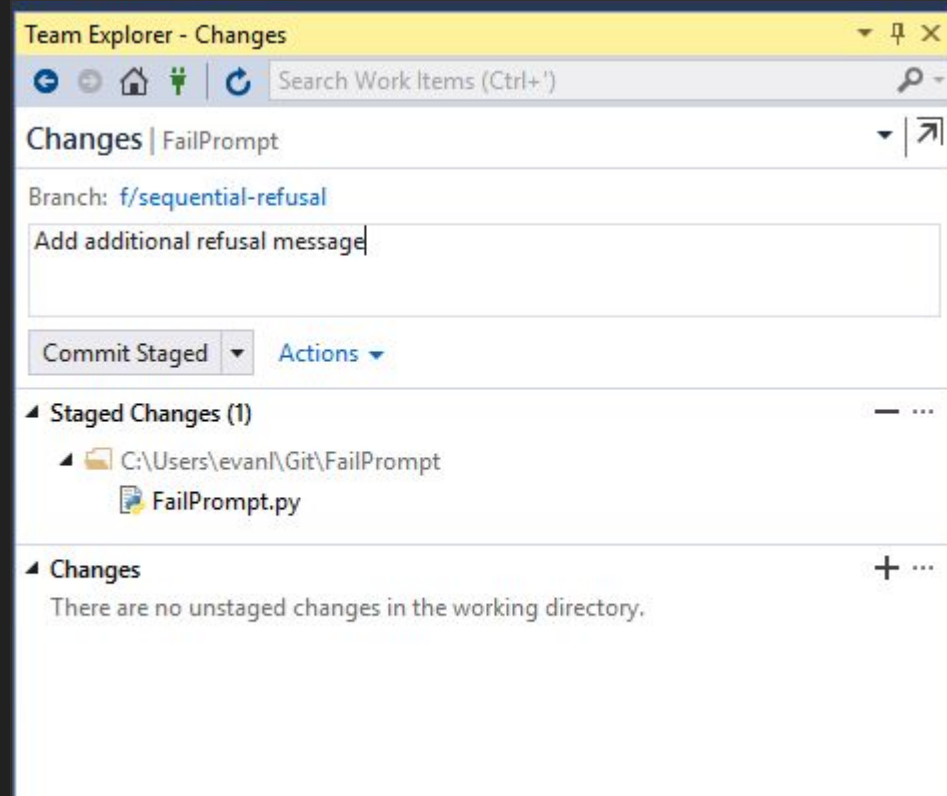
Team Explorer - Changes

Search Work Items (Ctrl+')

Changes | FailPrompt

Branch: f/sequential-refusal

Add additional refusal message

Commit Staged

Actions

Staged Changes (1)

C:\Users\evanl\Git\FailPrompt

FailPrompt.py

Changes

There are no unstaged changes in the working directory.